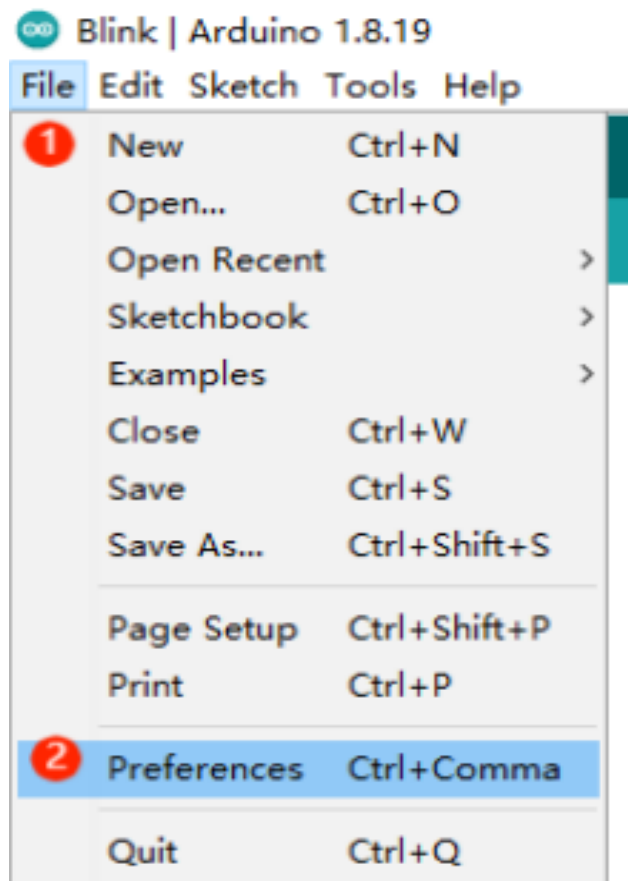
Blink | Arduino 1.8.19

File Edit Sketch Tools Help

1 New Ctrl+N
Open... Ctrl+O
Open Recent >
Sketchbook >
Examples >
Close Ctrl+W
Save Ctrl+S
Save As... Ctrl+Shift+S

Page Setup Ctrl+Shift+P
Print Ctrl+P

2 Preferences Ctrl+Comma

Quit Ctrl+Q